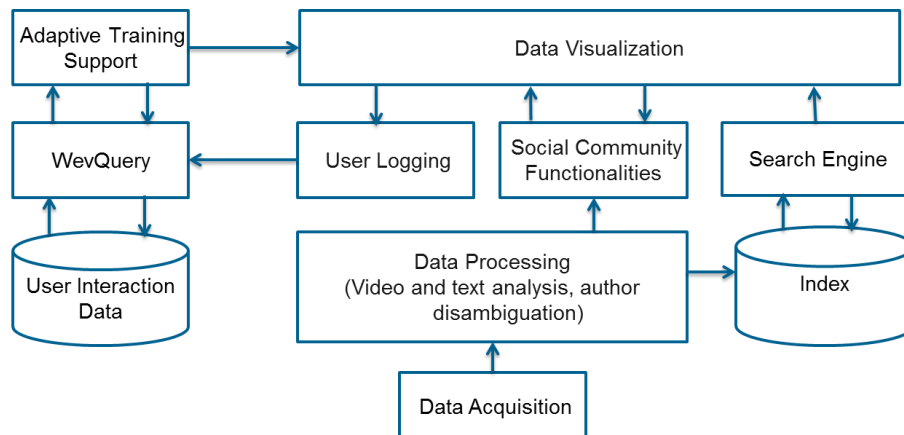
Adaptive Training Support

Data Visualization

WevQuery

User Logging

Social Community Functionalities

Search Engine

User Interaction Data

Data Processing (Video and text analysis, author disambiguation)

Index

Data Acquisition